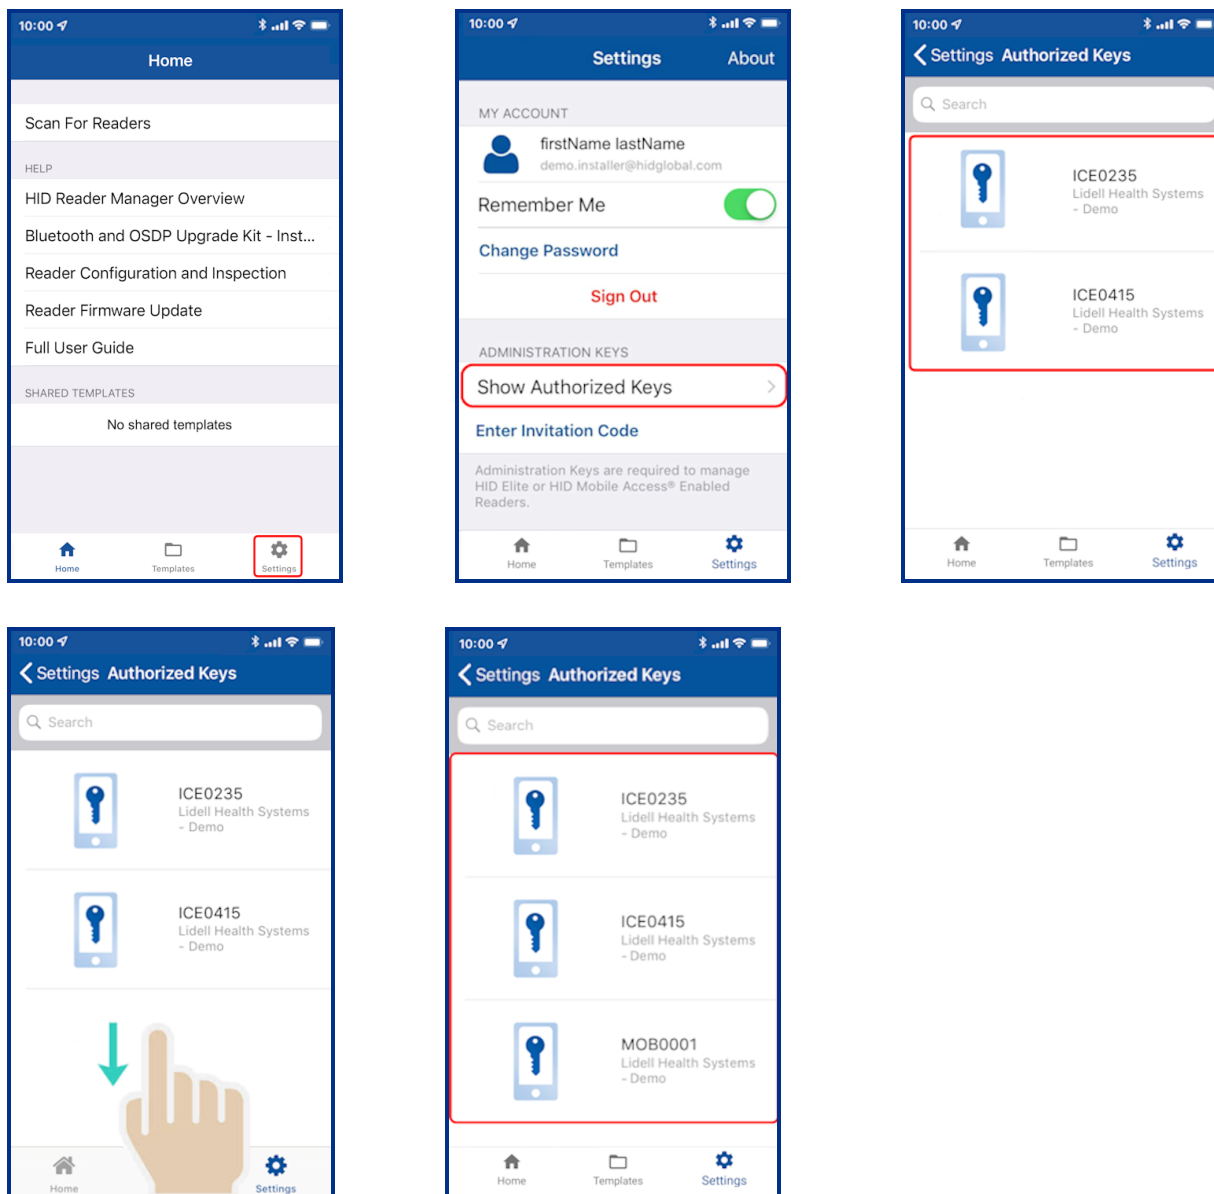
10:00

Home

Scan For Readers

HELP

HID Reader Manager Overview

Bluetooth and OSDP Upgrade Kit - Inst...

Reader Configuration and Inspection

Reader Firmware Update

Full User Guide

SHARED TEMPLATES

No shared templates

Home Templates Settings

10:00

Settings About

MY ACCOUNT

firstName lastName
demo.installer@hidglobal.com

Remember Me

Change Password

Sign Out

ADMINISTRATION KEYS

Show Authorized Keys

Enter Invitation Code

Administration Keys are required to manage HID Elite or HID Mobile Access® Enabled Readers.

Home Templates Settings

10:00

Settings Authorized Keys

Search

ICE0235
Lidell Health Systems - Demo

ICE0415
Lidell Health Systems - Demo

Home Templates Settings

10:00

Settings Authorized Keys

Search

ICE0235
Lidell Health Systems - Demo

ICE0415
Lidell Health Systems - Demo

Home Settings

10:00

Settings Authorized Keys

Search

ICE0235
Lidell Health Systems - Demo

ICE0415
Lidell Health Systems - Demo

MOB0001
Lidell Health Systems - Demo

Home Templates Settings